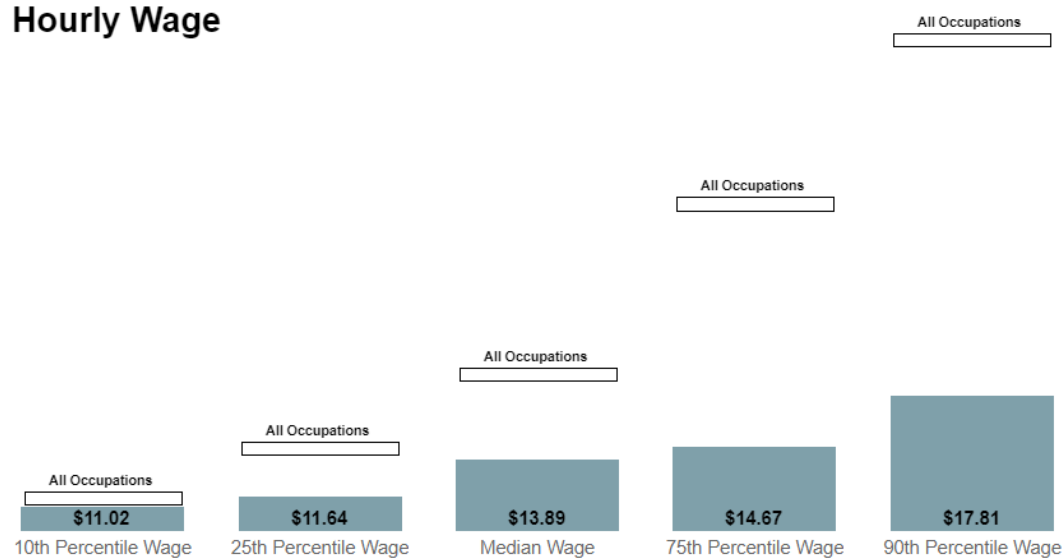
Hourly Wage

All Occupations
$11.02
10th Percentile Wage

All Occupations
$11.64
25th Percentile Wage

All Occupations
$13.89
Median Wage

All Occupations
$14.67
75th Percentile Wage

All Occupations
$17.81
90th Percentile Wage